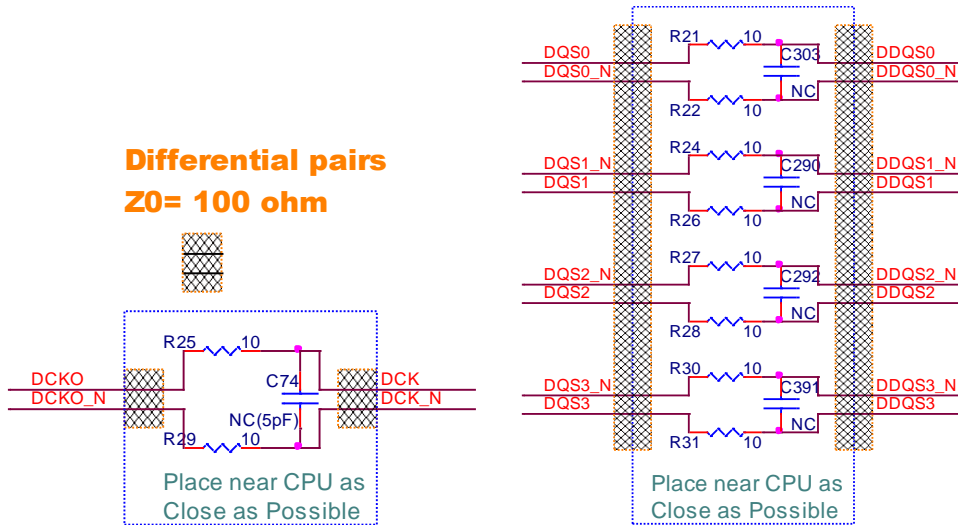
Differential pairs
Z0= 100 ohm

R25 10
DCKO
DCKO_N
C74
NC(5pF)
R29 10
DCK
DCK_N
Place near CPU as Close as Possible

R21 10
DQS0
DQS0_N
C303
NC
R22 10
DDQS0
DDQS0_N

R24 10
DQS1_N
DQS1
C290
NC
R26 10
DDQS1_N
DDQS1

R27 10
DQS2_N
DQS2
C292
NC
R28 10
DDQS2_N
DDQS2

R30 10
DQS3_N
DQS3
C391
NC
R31 10
DDQS3_N
DDQS3

Place near CPU as Close as Possible